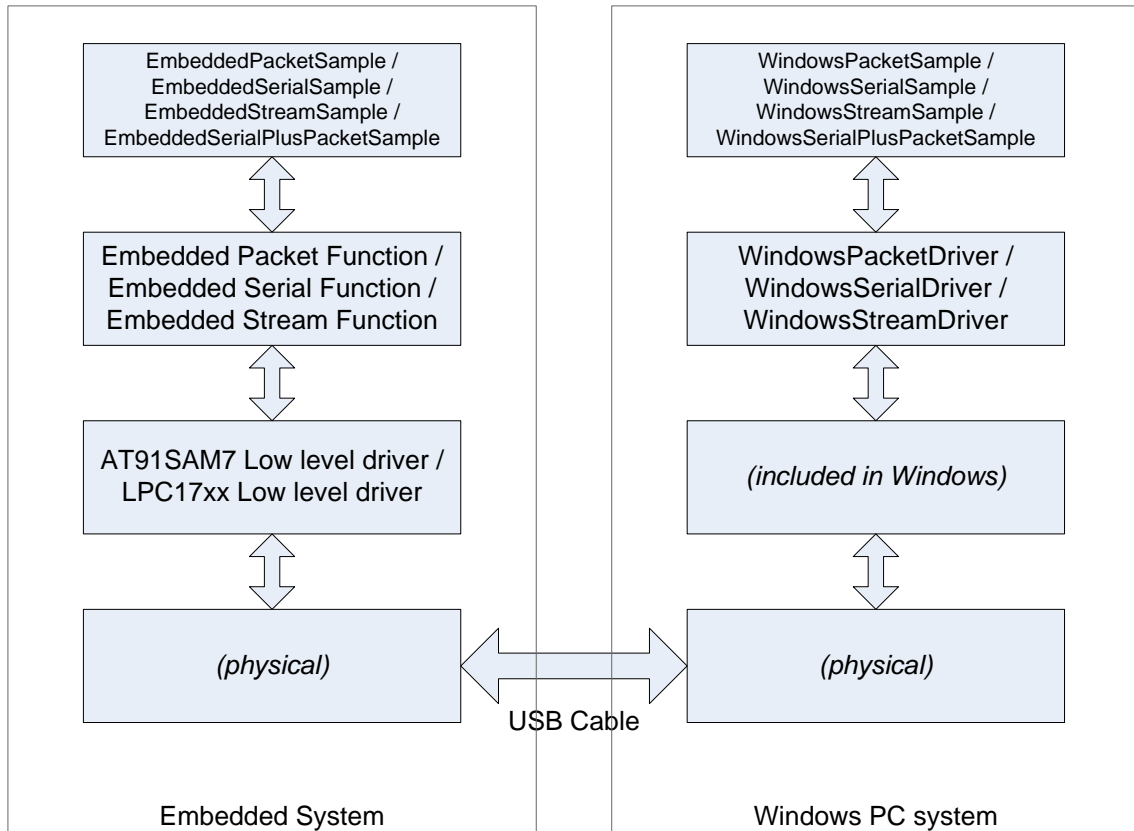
EmbeddedPacketSample / EmbeddedSerialSample / EmbeddedStreamSample / EmbeddedSerialPlusPacketSample

Embedded Packet Function / Embedded Serial Function / Embedded Stream Function

AT91SAM7 Low level driver / LPC17xx Low level driver

(physical)

Embedded System

WindowsPacketSample / WindowsSerialSample / WindowsStreamSample / WindowsSerialPlusPacketSample

WindowsPacketDriver / WindowsSerialDriver / WindowsStreamDriver

(included in Windows)

(physical)

Windows PC system

USB Cable